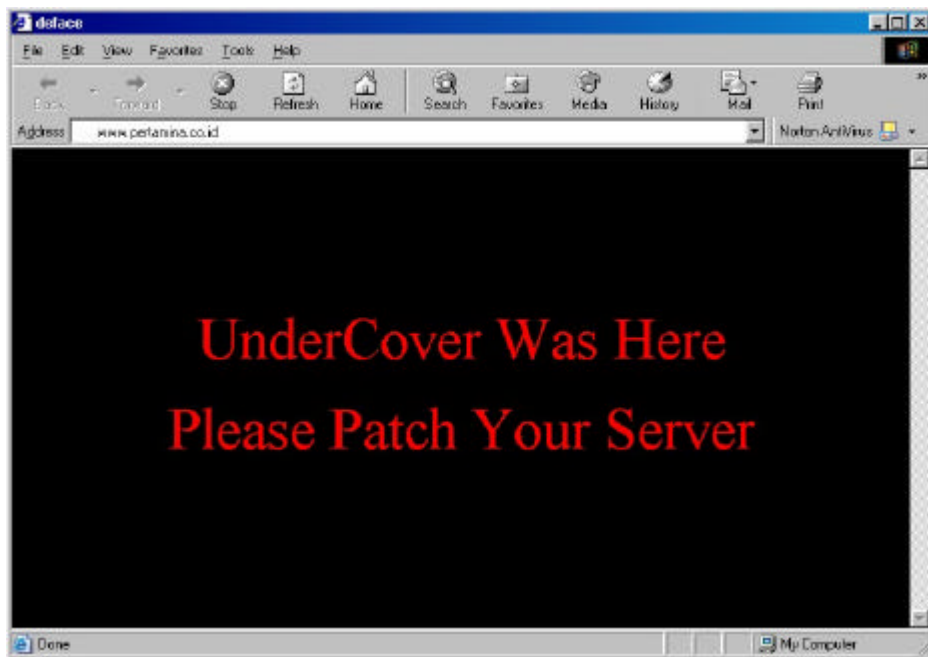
deface

File Edit View Favorites Tools Help

Back Forward Stop Refresh Home Search Favorites Media History Mail Print

Address www.pertamina.co.id

Norton AntiVirus

UnderCover Was Here

Please Patch Your Server

Done

My Computer